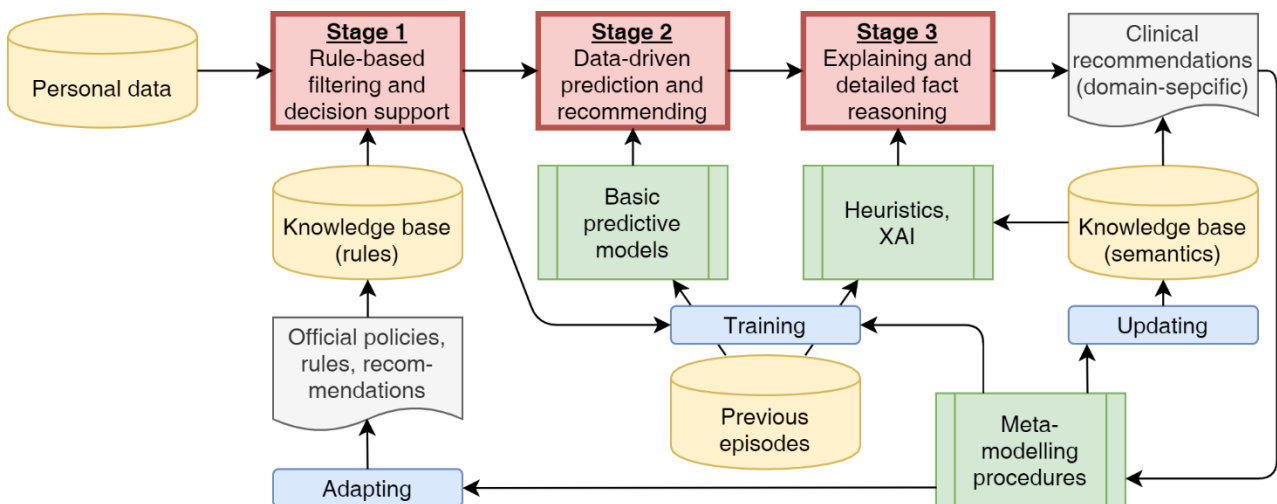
Personal data

Stage 1
Rule-based filtering and decision support

Stage 2
Data-driven prediction and recommending

Stage 3
Explaining and detailed fact reasoning

Clinical recommendations (domain-sepcific)

Knowledge base (rules)

Basic predictive models

Heuristics, XAI

Knowledge base (semantics)

Official policies, rules, recommendations

Training

Updating

Previous episodes

Meta-modelling procedures

Adapting